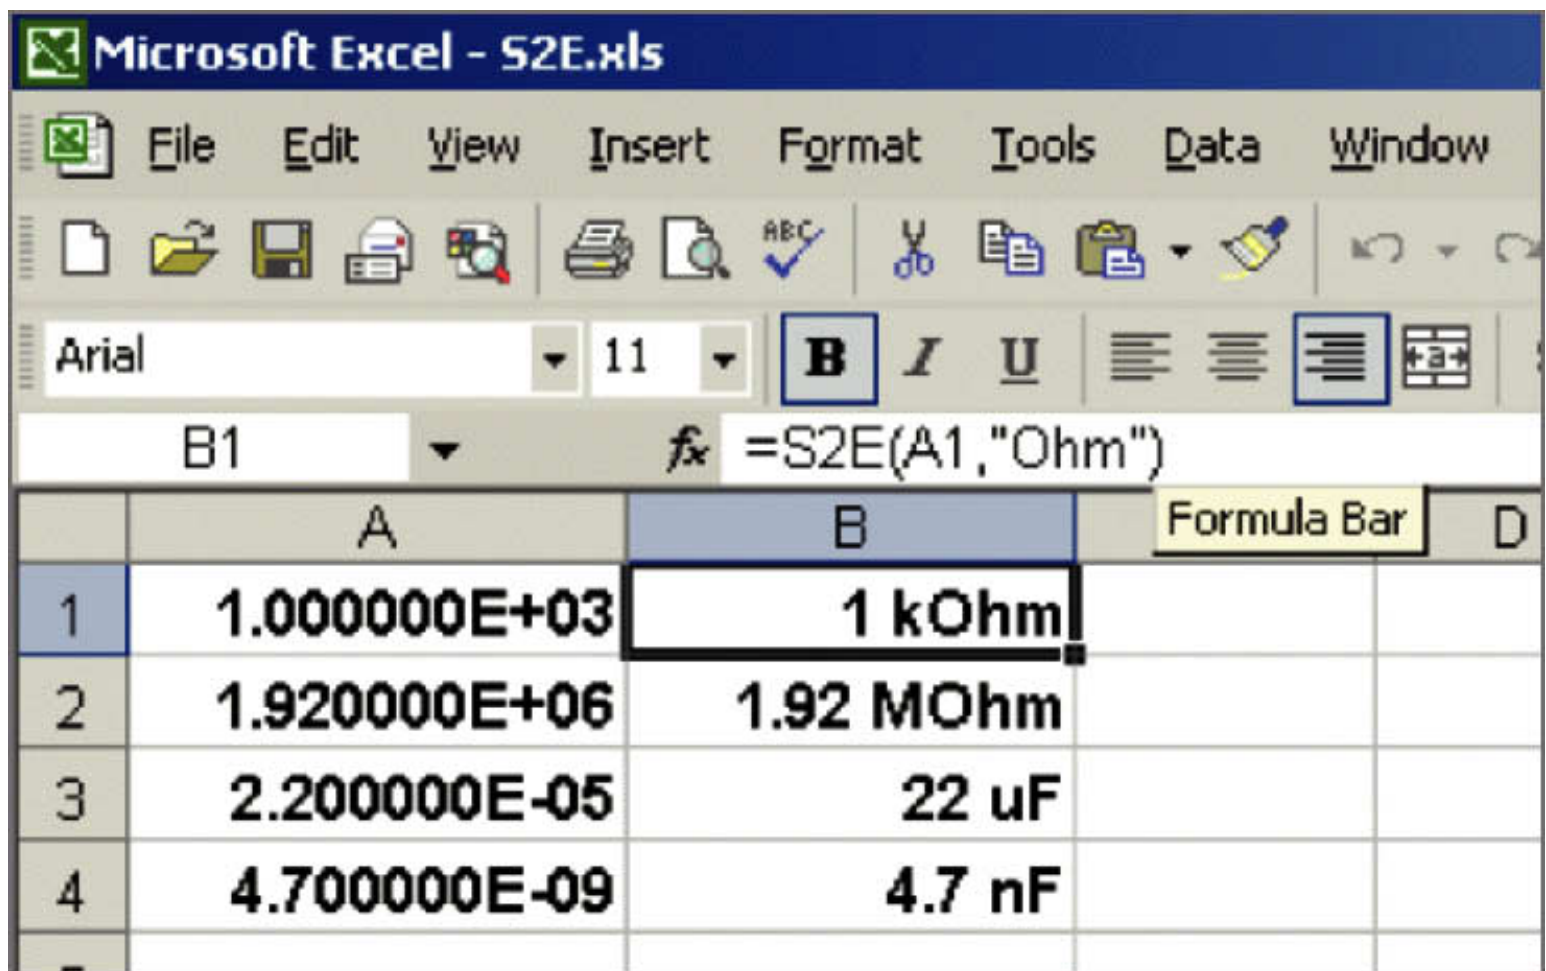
Microsoft Excel - S2E.xls

File Edit View Insert Format Tools Data Window

Arial 11 B I U

B1 $f_x$ =S2E(A1,"Ohm")

Formula Bar

| | A | B | D |
|---|---|---|---|
| 1 | 1.000000E+03 | 1 kOhm | |
| 2 | 1.920000E+06 | 1.92 MOhm | |
| 3 | 2.200000E-05 | 22 uF | |
| 4 | 4.700000E-09 | 4.7 nF | |